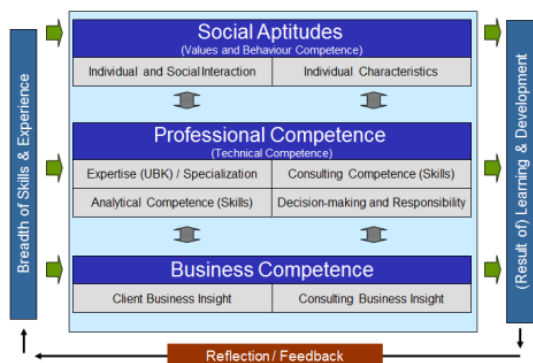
Breadth of Skills & Experience

Social Aptitudes
(Values and Behaviour Competence)

Individual and Social Interaction
Individual Characteristics

Professional Competence
(Technical Competence)

Expertise (UBK) / Specialization
Consulting Competence (Skills)
Analytical Competence (Skills)
Decision-making and Responsibility

Business Competence

Client Business Insight
Consulting Business Insight

(Result of) Learning & Development

Reflection / Feedback